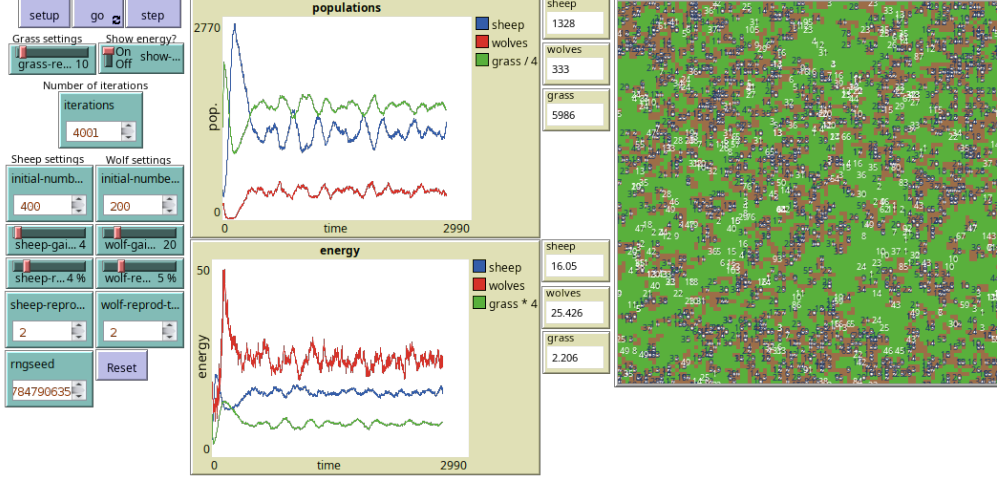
setup go step

Grass settings
grass-re... 10

Show energy?
On
Off
show-...

Number of iterations
iterations
4001

Sheep settings
Wolf settings
initial-numbe...
400
initial-numbe...
200
sheep-gai... 4
wolf-gai... 20
sheep-r... 4 %
wolf-re... 5 %
sheep-reprod...
2
wolf-reprod-t...
2
rngseed
784790635
Reset

populations
2770
pop.
0
0
time
2990
sheep
wolves
grass / 4

energy
50
energy
0
0
time
2990
sheep
wolves
grass * 4

sheep
1328
wolves
333
grass
5986

sheep
16.05
wolves
25.426
grass
2.206